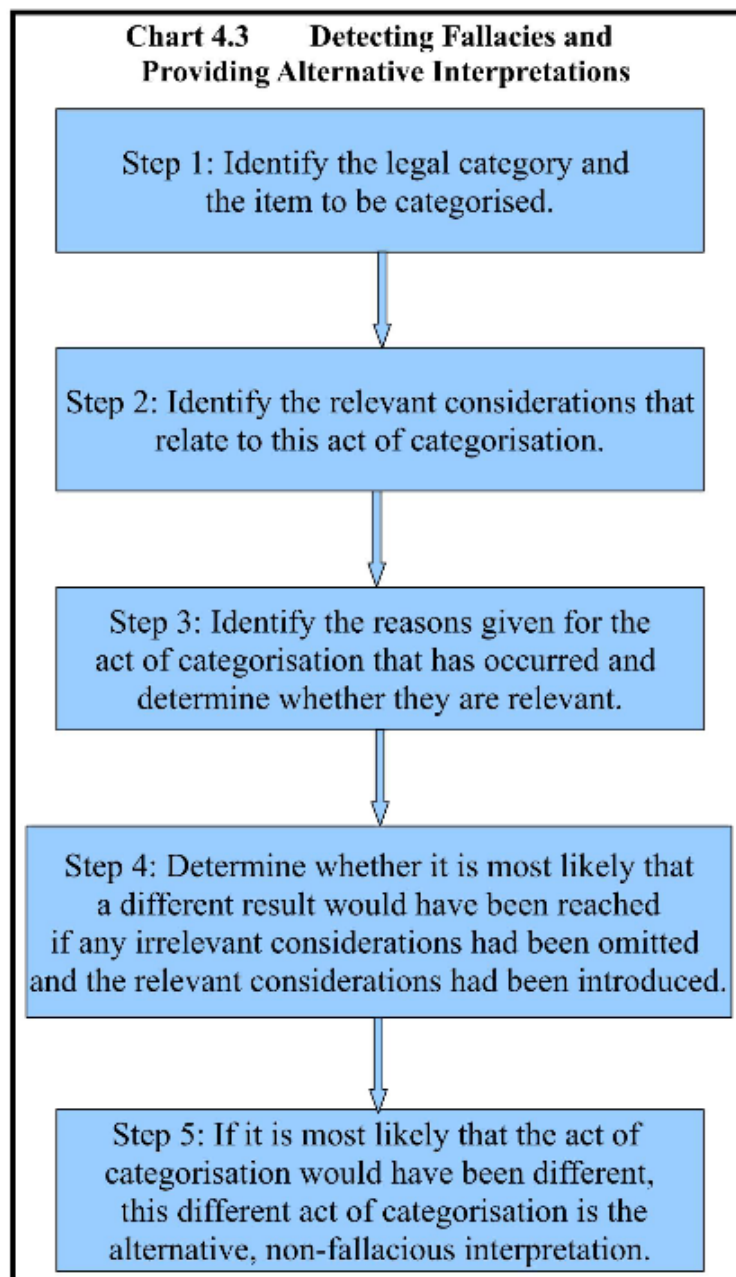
Chart 4.3 Detecting Fallacies and Providing Alternative Interpretations

Step 1: Identify the legal category and the item to be categorised.

Step 2: Identify the relevant considerations that relate to this act of categorisation.

Step 3: Identify the reasons given for the act of categorisation that has occurred and determine whether they are relevant.

Step 4: Determine whether it is most likely that a different result would have been reached if any irrelevant considerations had been omitted and the relevant considerations had been introduced.

Step 5: If it is most likely that the act of categorisation would have been different, this different act of categorisation is the alternative, non-fallacious interpretation.